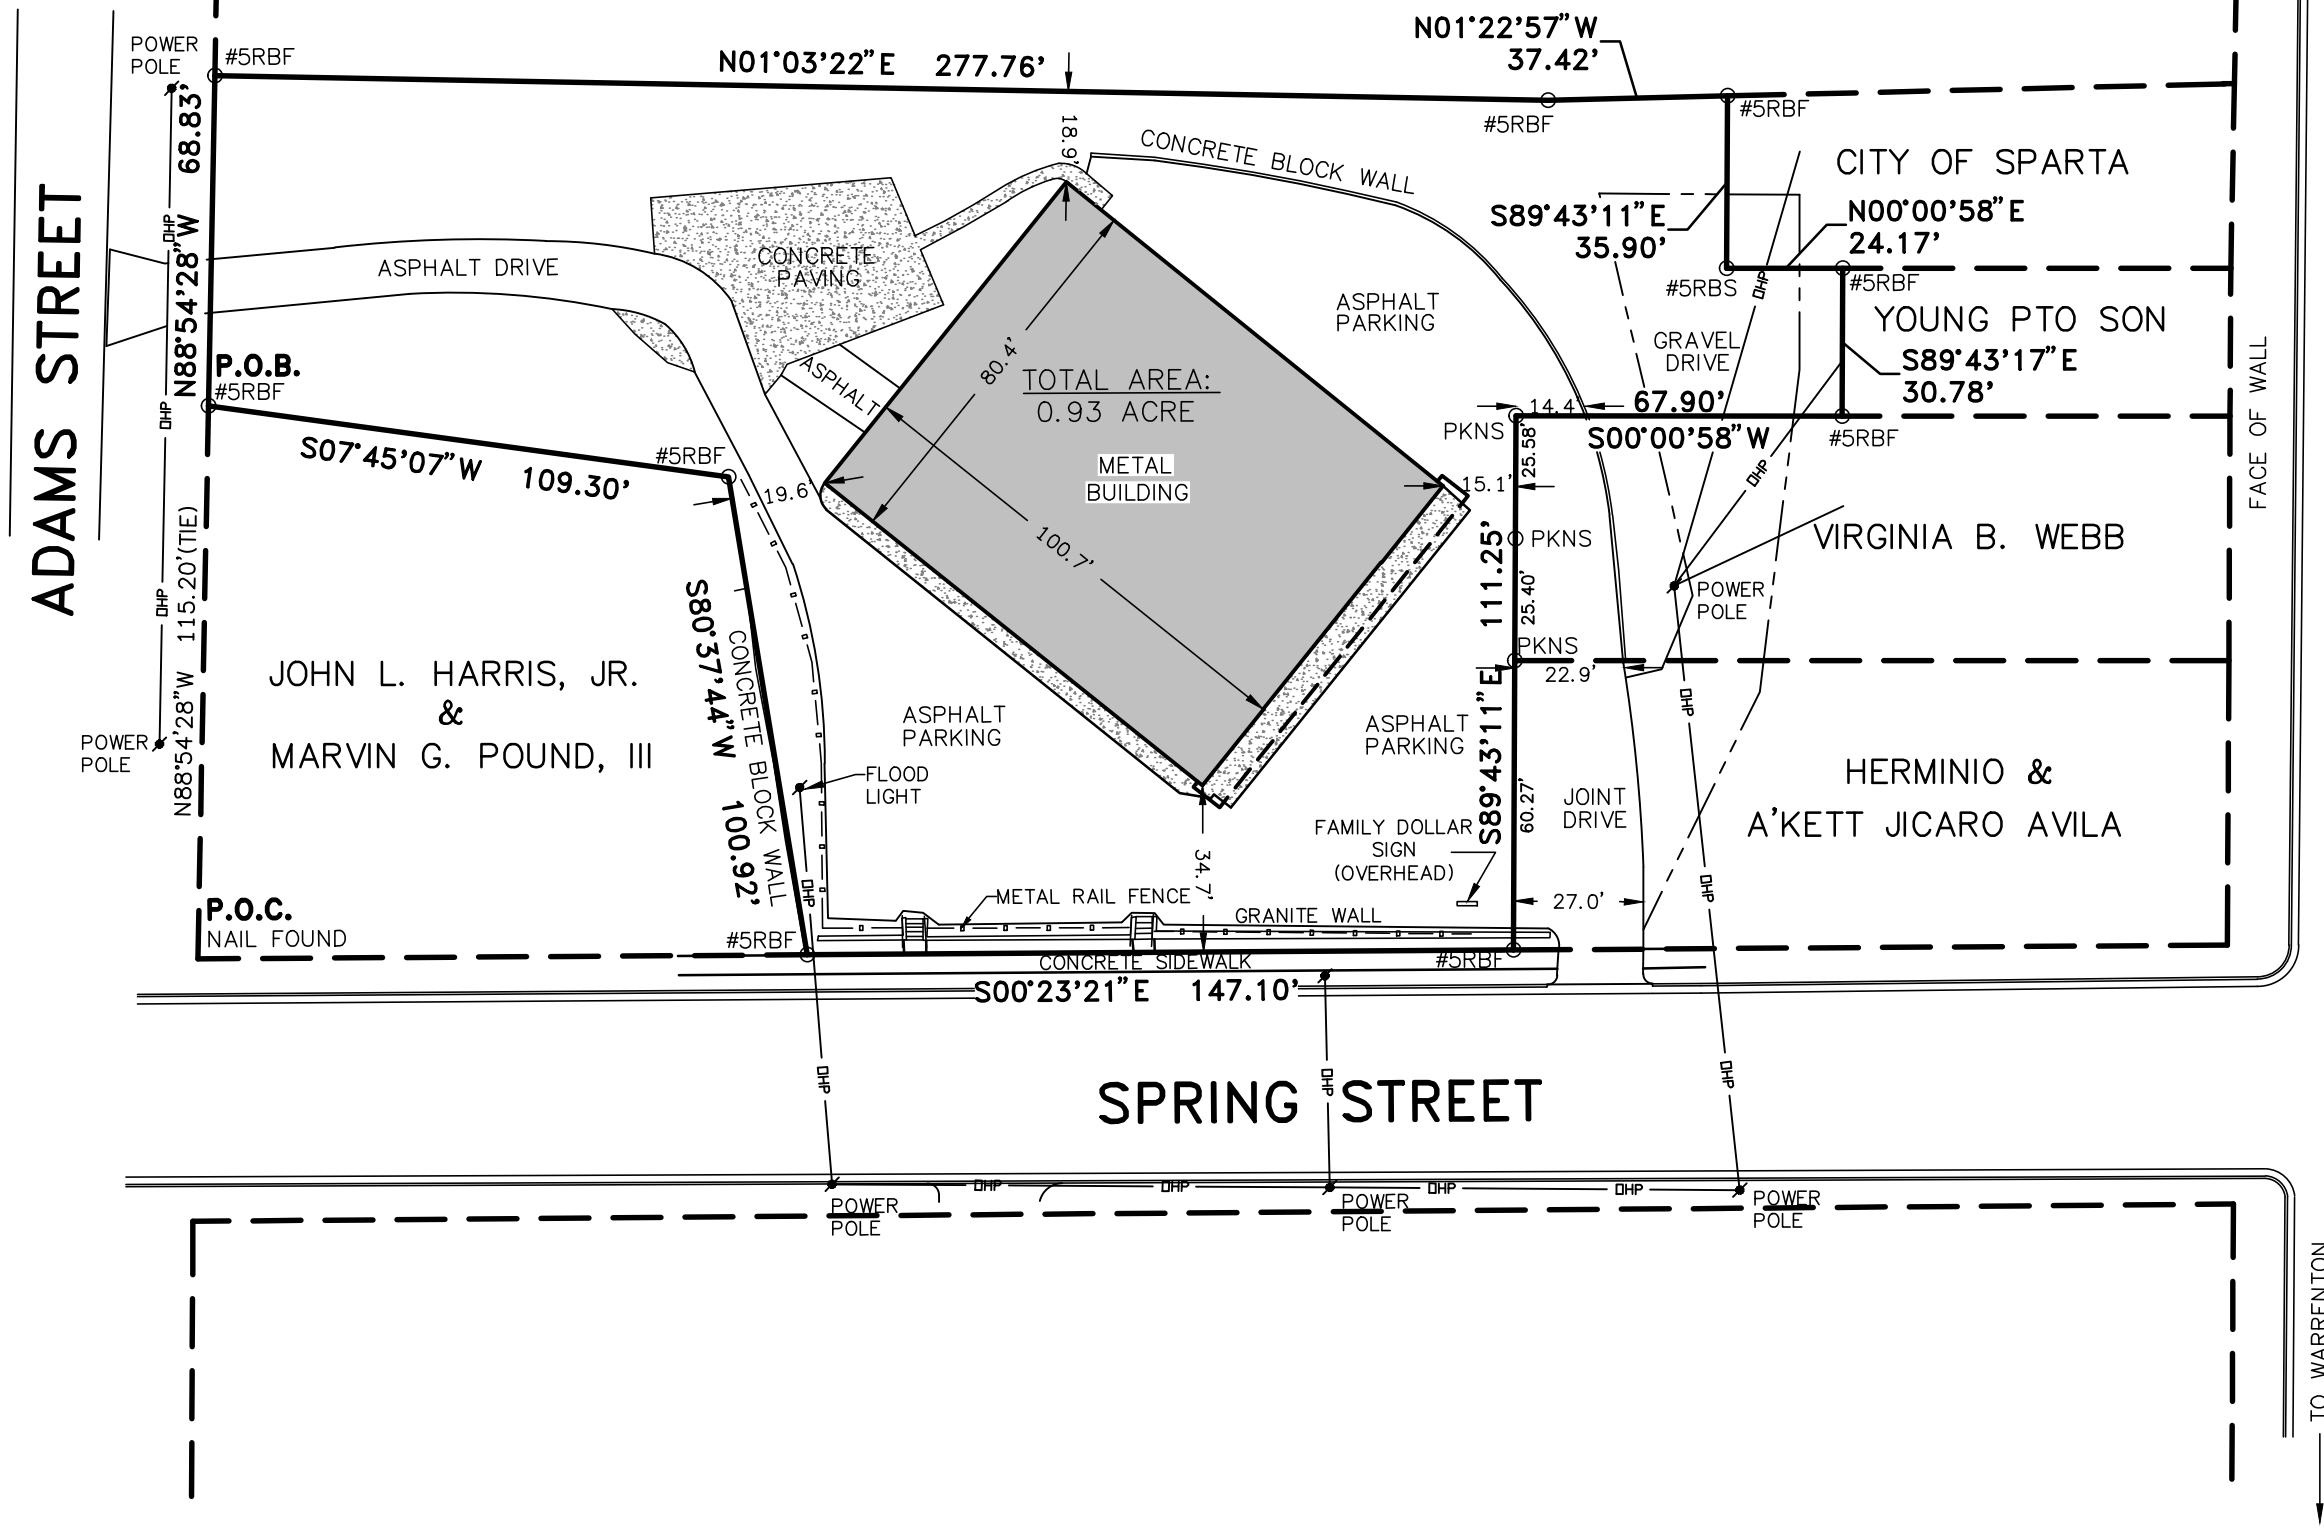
POWER POLE
#5RBF
N01°03'22"E 277.76'
N01°22'57"W 37.42'
#5RBF
#5RBF
68.83'
N88°54'28"W
ADAMS STREET
18.9'
CONCRETE BLOCK WALL
CITY OF SPARTA
S89°43'11"E 35.90'
N00°00'58"E 24.17'
#5RBS
#5RBF
ASPHALT DRIVE
CONCRETE PAVING
ASPHALT PARKING
YOUNG PTO SON
GRAVEL DRIVE
S89°43'17"E 30.78'
P.O.B.
#5RBF
ASPHALT
80.4'
TOTAL AREA: 0.93 ACRE
14.4
67.90'
PKNS
S00°00'58"W
#5RBF
S07°45'07"W 109.30'
#5RBF
19.6'
METAL BUILDING
25.58'
15.1'
100.7'
111.25'
PKNS
VIRGINIA B. WEBB
FACE OF WALL
115.20'(TIE)
POWER POLE
25.40'
PKNS
22.9'
JOHN L. HARRIS, JR. & MARVIN G. POUND, III
S80°37'44"W 100.92'
CONCRETE BLOCK WALL
ASPHALT PARKING
ASPHALT PARKING
HERMINIO & A'KETT JICARO AVILA
POWER POLE
N88°54'28"W
FLOOD LIGHT
S89°43'11"E
60.27'
JOINT DRIVE
FAMILY DOLLAR SIGN (OVERHEAD)
34.7'
27.0'
P.O.C.
NAIL FOUND
METAL RAIL FENCE
GRANITE WALL
#5RBF
CONCRETE SIDEWALK
#5RBF
S00°23'21"E 147.10'
OHP
SPRING STREET
POWER POLE
POWER POLE
POWER POLE
TO WARRENTON